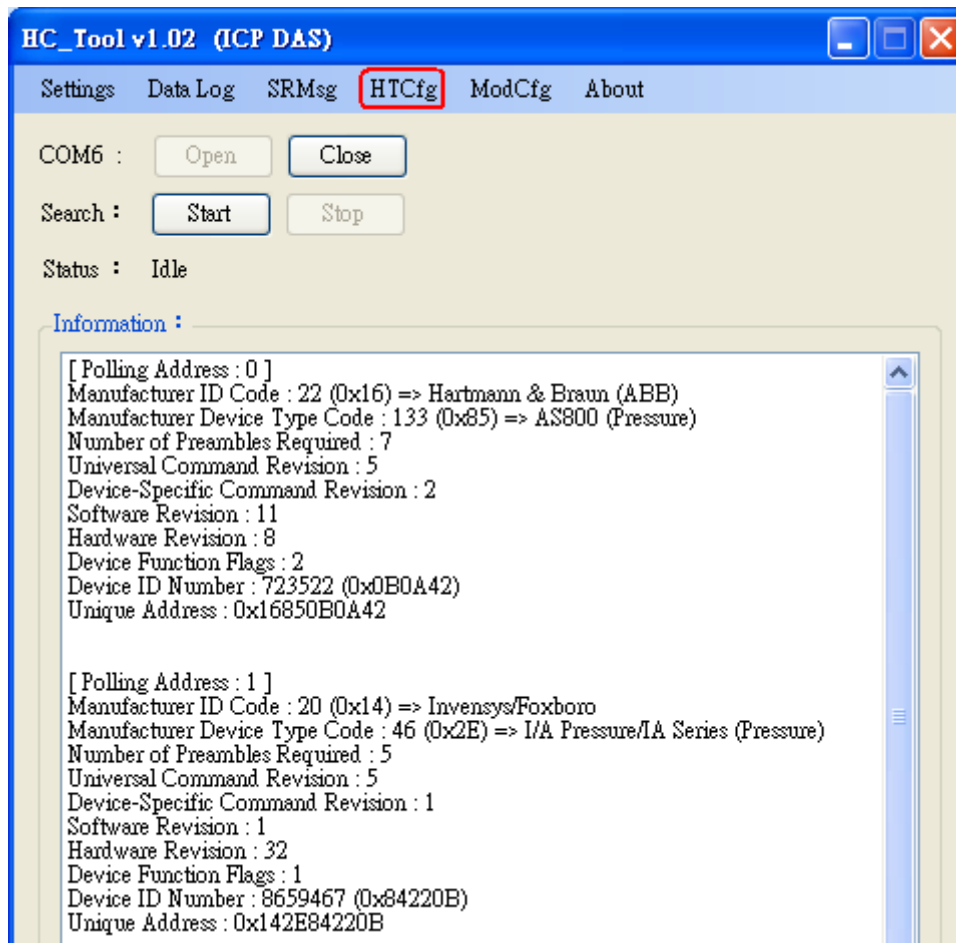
HC_Tool v1.02 (ICP DAS)

Settings Data Log SRMsg HTCfg ModCfg About

COM6 : Open Close

Search : Start Stop

Status : Idle

Information :

[ Polling Address : 0 ]
Manufacturer ID Code : 22 (0x16) => Hartmann & Braun (ABB)
Manufacturer Device Type Code : 133 (0x85) => AS800 (Pressure)
Number of Preambles Required : 7
Universal Command Revision : 5
Device-Specific Command Revision : 2
Software Revision : 11
Hardware Revision : 8
Device Function Flags : 2
Device ID Number : 723522 (0x0B0A42)
Unique Address : 0x16850B0A42

[ Polling Address : 1 ]
Manufacturer ID Code : 20 (0x14) => Invensys/Foxboro
Manufacturer Device Type Code : 46 (0x2E) => I/A Pressure/IA Series (Pressure)
Number of Preambles Required : 5
Universal Command Revision : 5
Device-Specific Command Revision : 1
Software Revision : 1
Hardware Revision : 32
Device Function Flags : 1
Device ID Number : 8659467 (0x84220B)
Unique Address : 0x142E84220B